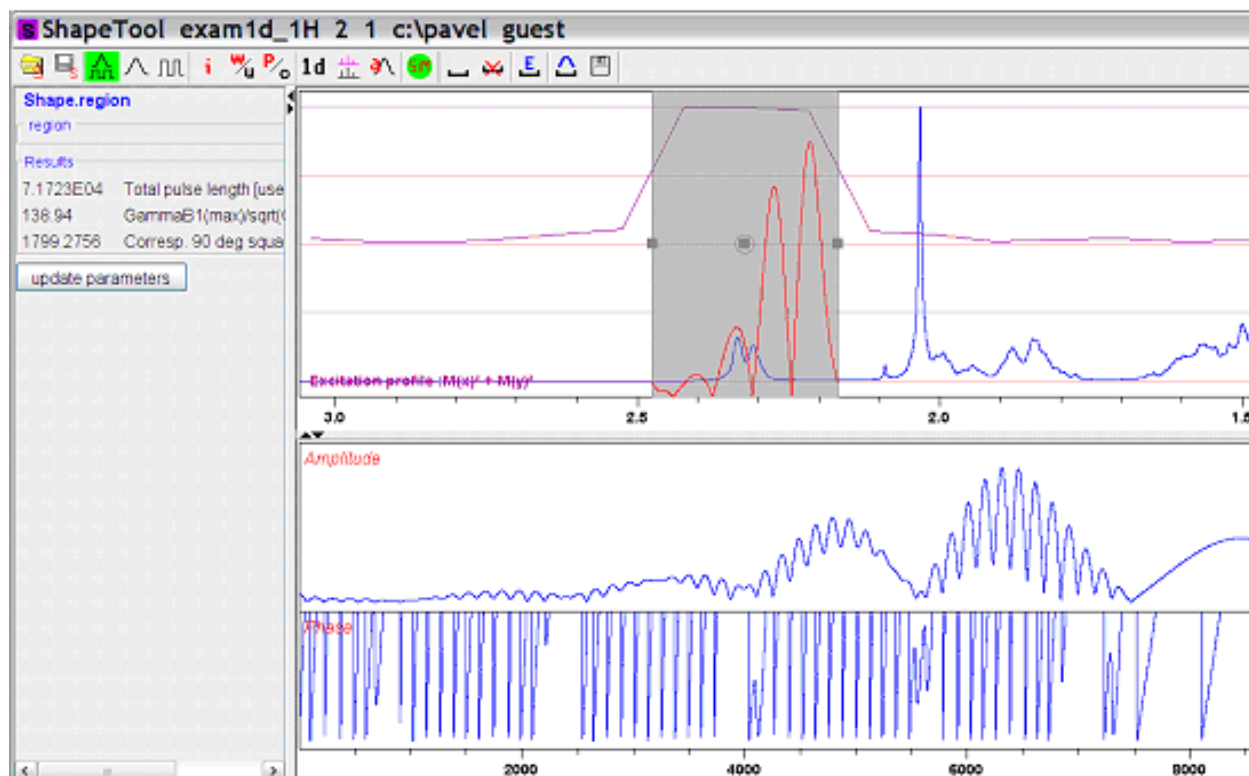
ShapeTool exam1d_1H 2 1 c:\pavel guest

1d

Shape.region

region

Results

7.1723E04 Total pulse length [use

136.94 GammaB1(max)/sqrt(

1799.2756 Corresp. 90 deg squa

update parameters

Excitation profile $(M(x)^2 + M(y)^2$

3.0 2.5 2.0 1.5

Amplitude

Phase

2000 4000 6000 8000